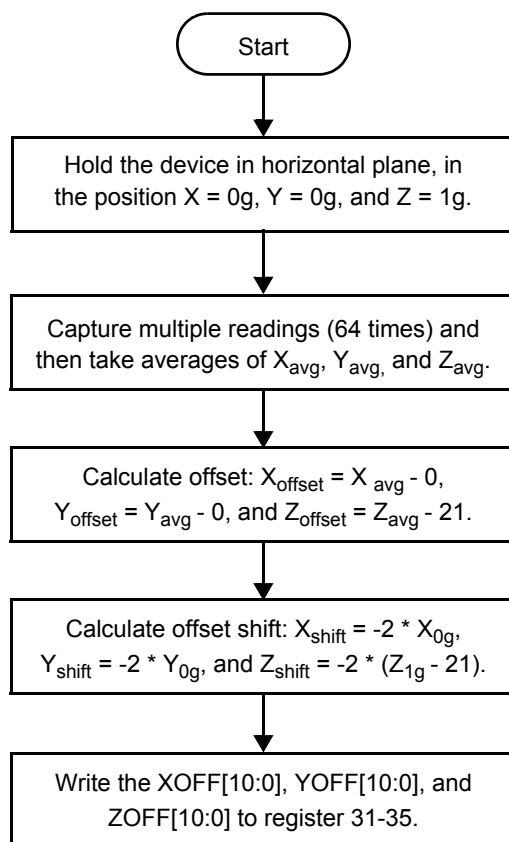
Start

Hold the device in horizontal plane, in the position X = 0g, Y = 0g, and Z = 1g.

Capture multiple readings (64 times) and then take averages of $X_{avg}$, $Y_{avg,}$ and $Z_{avg}$.

Calculate offset: $X_{offset} = X_{avg} - 0$, $Y_{offset} = Y_{avg} - 0$, and $Z_{offset} = Z_{avg} - 21$.

Calculate offset shift: $X_{shift} = -2 * X_{0g}$, $Y_{shift} = -2 * Y_{0g}$, and $Z_{shift} = -2 * (Z_{1g} - 21)$.

Write the XOFF[10:0], YOFF[10:0], and ZOFF[10:0] to register 31-35.